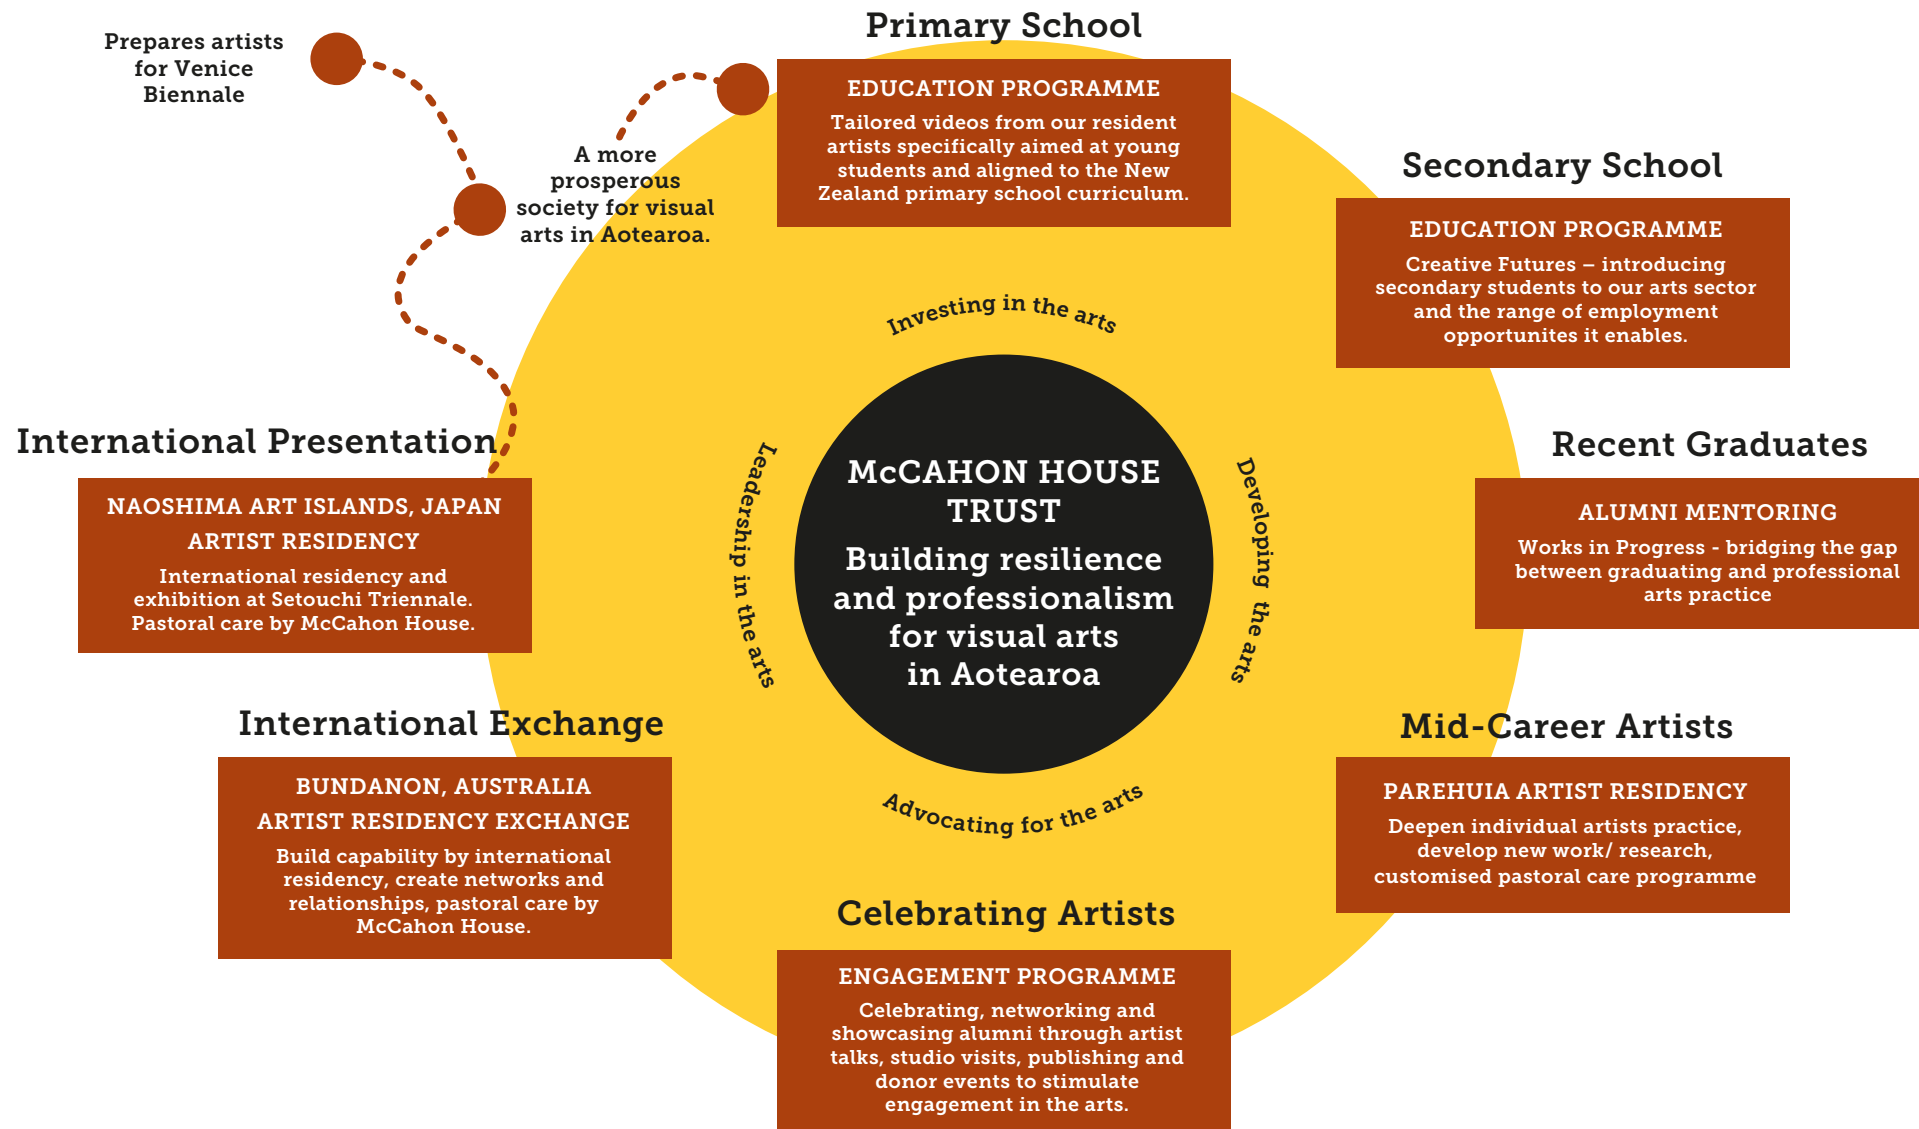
Prepares artists for Venice Biennale

A more prosperous society for visual arts in Aotearoa.

Primary School

EDUCATION PROGRAMME

Tailored videos from our resident artists specifically aimed at young students and aligned to the New Zealand primary school curriculum.

Secondary School

EDUCATION PROGRAMME

Creative Futures – introducing secondary students to our arts sector and the range of employment opportunites it enables.

Investing in the arts

International Presentation

NAOSHIMA ART ISLANDS, JAPAN

ARTIST RESIDENCY

International residency and exhibition at Setouchi Triennale. Pastoral care by McCahon House.

Leadership in the arts

McCAHON HOUSE TRUST

Building resilience and professionalism for visual arts in Aotearoa

Developing the arts

Recent Graduates

ALUMNI MENTORING

Works in Progress - bridging the gap between graduating and professional arts practice

International Exchange

BUNDANON, AUSTRALIA

ARTIST RESIDENCY EXCHANGE

Build capability by international residency, create networks and relationships, pastoral care by McCahon House.

Advocating for the arts

Mid-Career Artists

PAREHUIA ARTIST RESIDENCY

Deepen individual artists practice, develop new work/ research, customised pastoral care programme

Celebrating Artists

ENGAGEMENT PROGRAMME

Celebrating, networking and showcasing alumni through artist talks, studio visits, publishing and donor events to stimulate engagement in the arts.